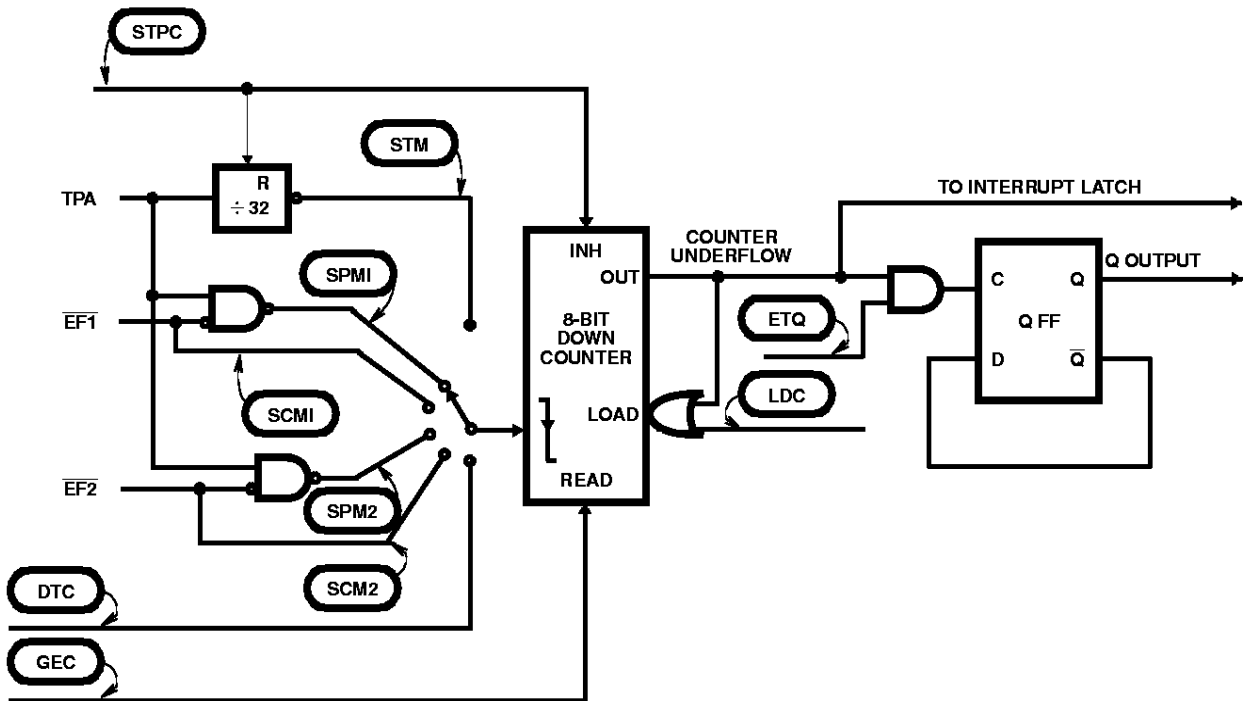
STPC

STM

R
$\div 32$

TPA

$\overline{EF1}$

SPMI

SCMI

$\overline{EF2}$

SPM2

SCM2

DTC

GEC

INH
OUT

8-BIT
DOWN
COUNTER

LOAD

READ

COUNTER
UNDERFLOW

ETQ

LDC

TO INTERRUPT LATCH

Q OUTPUT

C

Q

Q FF

D

$\overline{Q}$